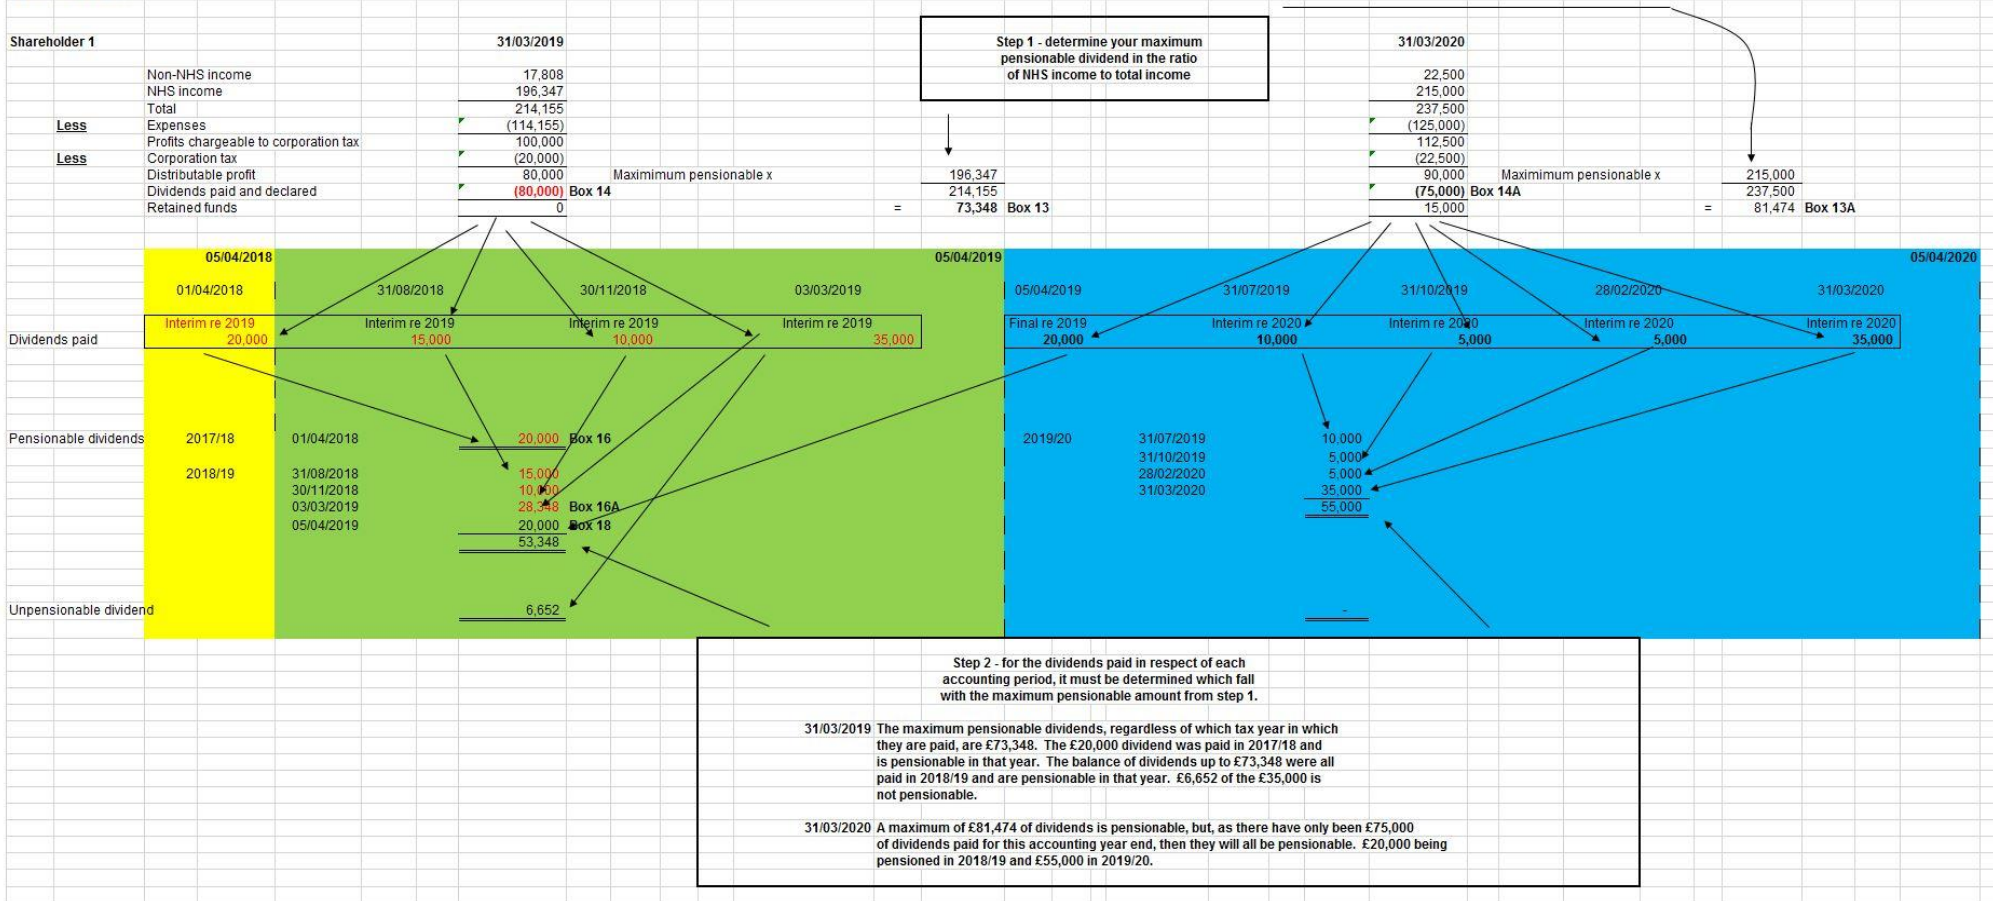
Shareholder 1

| | | 31/03/2019 | | | | 31/03/2020 | | | |
|---|---|---|---|---|---|---|---|---|---|
| | Non-NHS income | 17,808 | | | | 22,500 | | | |
| | NHS income | 196,347 | | | | 215,000 | | | |
| | Total | 214,155 | | | | 237,500 | | | |
| Less | Expenses | (114,155) | | | | (125,000) | | | |
| | Profits chargeable to corporation tax | 100,000 | | | | 112,500 | | | |
| Less | Corporation tax | (20,000) | | | | (22,500) | | | |
| | Distributable profit | 80,000 | Maximimum pensionable x | 196,347 | | 90,000 | Maximimum pensionable x | 215,000 | |
| | Dividends paid and declared | (80,000) Box 14 | | 214,155 | | (75,000) Box 14A | | 237,500 | |
| | Retained funds | 0 | = | 73,348 | Box 13 | 15,000 | = | 81,474 | Box 13A |

Step 1 - determine your maximum pensionable dividend in the ratio of NHS income to total income

05/04/2018 05/04/2019 05/04/2020

01/04/2018 31/08/2018 30/11/2018 03/03/2019 05/04/2019 31/07/2019 31/10/2019 28/02/2020 31/03/2020

Dividends paid
Interim re 2019 20,000
Interim re 2019 15,000
Interim re 2019 10,000
Interim re 2019 35,000
Final re 2019 20,000
Interim re 2020 10,000
Interim re 2020 5,000
Interim re 2020 5,000
Interim re 2020 35,000

Pensionable dividends
2017/18 01/04/2018 20,000 Box 16
2018/19 31/08/2018 15,000
30/11/2018 10,000
03/03/2019 28,348 Box 16A
05/04/2019 20,000 Box 18
53,348

2019/20 31/07/2019 10,000
31/10/2019 5,000
28/02/2020 5,000
31/03/2020 35,000
55,000

Unpensionable dividend 6,652 -

Step 2 - for the dividends paid in respect of each accounting period, it must be determined which fall with the maximum pensionable amount from step 1.

31/03/2019 The maximum pensionable dividends, regardless of which tax year in which they are paid, are £73,348. The £20,000 dividend was paid in 2017/18 and is pensionable in that year. The balance of dividends up to £73,348 were all paid in 2018/19 and are pensionable in that year. £6,652 of the £35,000 is not pensionable.

31/03/2020 A maximum of £81,474 of dividends is pensionable, but, as there have only been £75,000 of dividends paid for this accounting year end, then they will all be pensionable. £20,000 being pensioned in 2018/19 and £55,000 in 2019/20.